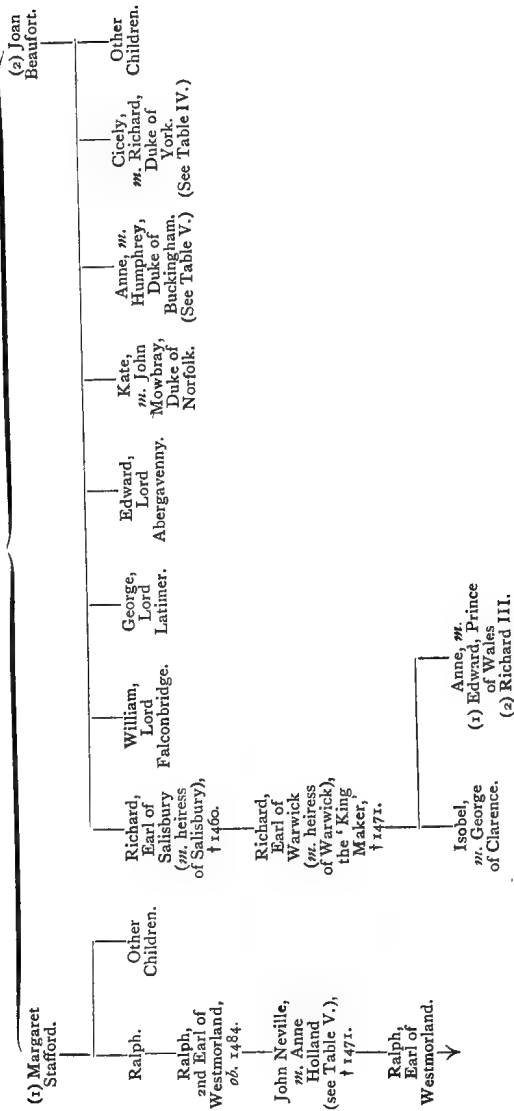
(1) Margaret Stafford.

(2) Joan Beaufort.

Ralph.

Other Children.

Ralph, 2nd Earl of Westmorland, *ob.* 1484.

John Neville, *m.* Anne Holland (see Table V.), † 1471.

Ralph, Earl of Westmorland.

Richard, Earl of Salisbury (*m.* heiress of Salisbury), † 1460.

Richard, Earl of Warwick (*m.* heiress of Warwick), the 'King Maker,' † 1471.

Isobel, *m.* George of Clarence.

Anne, *m.* (1) Edward, Prince of Wales (2) Richard III.

William, Lord Falconbridge.

George, Lord Latimer.

Edward, Lord Abergavenny.

Kate, *m.* John Mowbray, Duke of Norfolk.

Anne, *m.* Humphrey, Duke of Buckingham. (See Table V.)

Cicely, *m.* Richard, Duke of York. (See Table IV.)

Other Children.